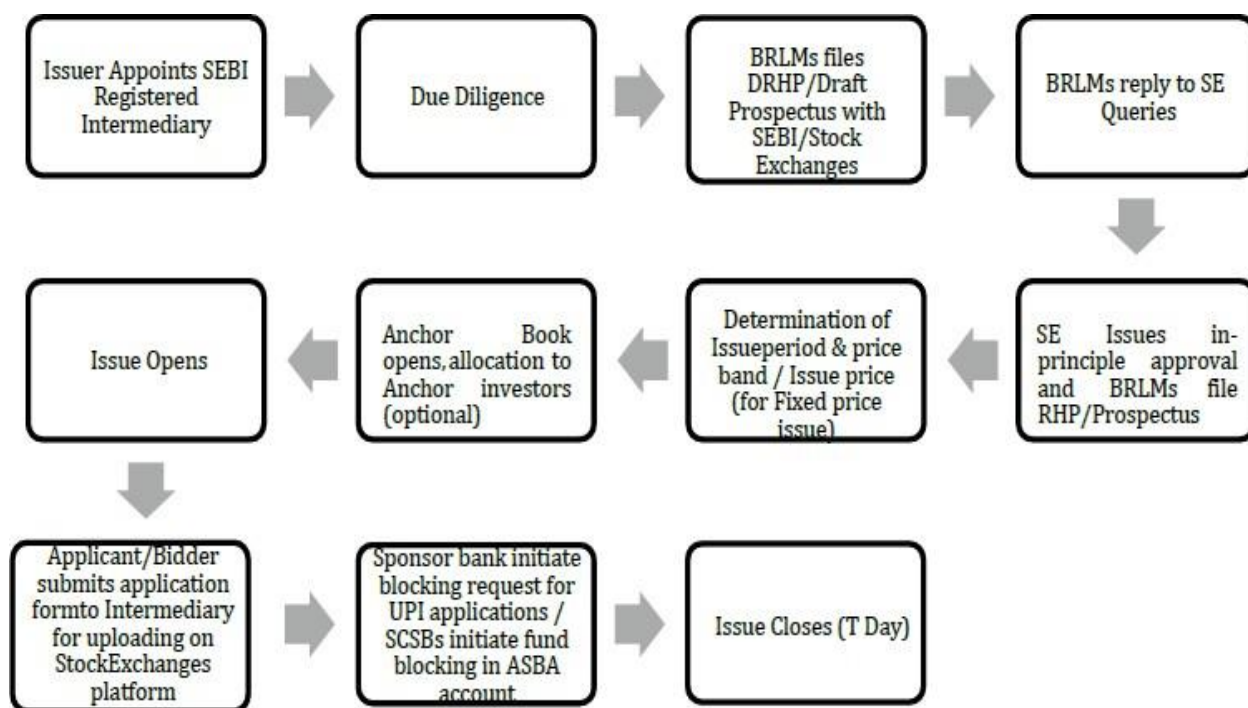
Issuer Appoints SEBI Registered Intermediary

Due Diligence

BRLMs files DRHP/Draft Prospectus with SEBI/Stock Exchanges

BRLMs reply to SE Queries

SE Issues in-principle approval and BRLMs file RHP/Prospectus

Determination of Issueperiod & price band / Issue price (for Fixed price issue)

Anchor Book opens, allocation to Anchor investors (optional)

Issue Opens

Applicant/Bidder submits application formto Intermediary for uploading on StockExchanges platform

Sponsor bank initiate blocking request for UPI applications / SCSBs initiate fund blocking in ASBA account

Issue Closes (T Day)